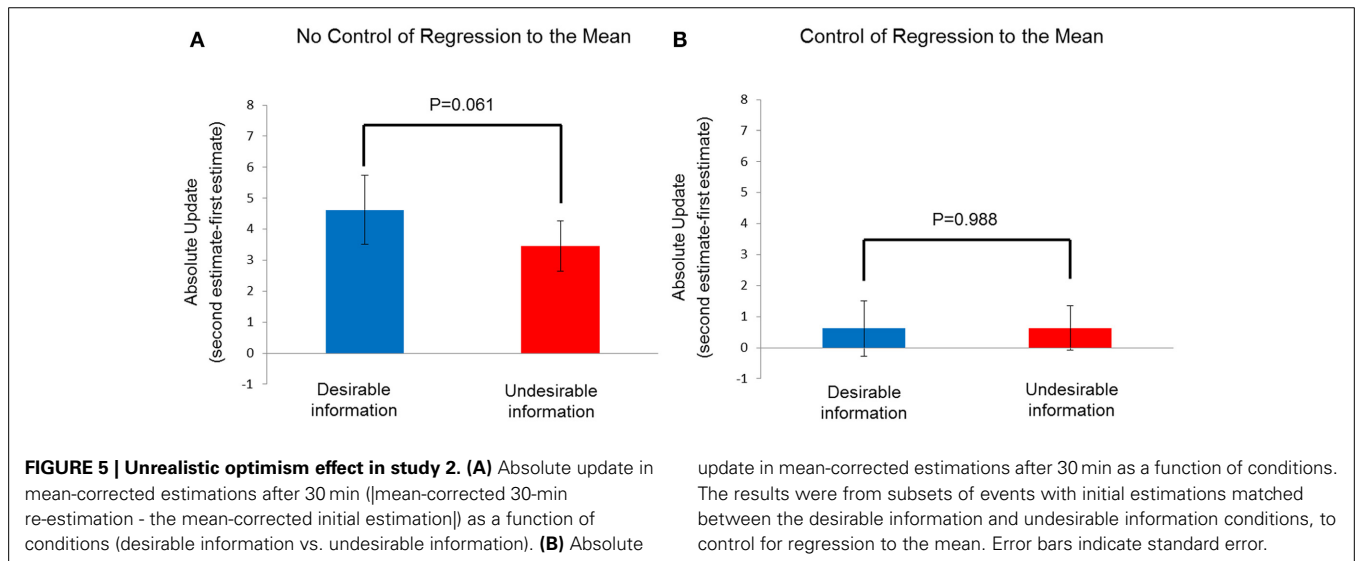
A

No Control of Regression to the Mean

P=0.061

Absolute Update (second estimate-first estimate)

8
7
6
5
4
3
2
1
0
-1

Desirable information

Undesirable information

B

Control of Regression to the Mean

P=0.988

Absolute Update (second estimate-first estimate)

8
7
6
5
4
3
2
1
0
-1

Desirable information

Undesirable information

**FIGURE 5 | Unrealistic optimism effect in study 2. (A)** Absolute update in mean-corrected estimations after 30 min (|mean-corrected 30-min re-estimation - the mean-corrected initial estimation|) as a function of conditions (desirable information vs. undesirable information). **(B)** Absolute update in mean-corrected estimations after 30 min as a function of conditions. The results were from subsets of events with initial estimations matched between the desirable information and undesirable information conditions, to control for regression to the mean. Error bars indicate standard error.